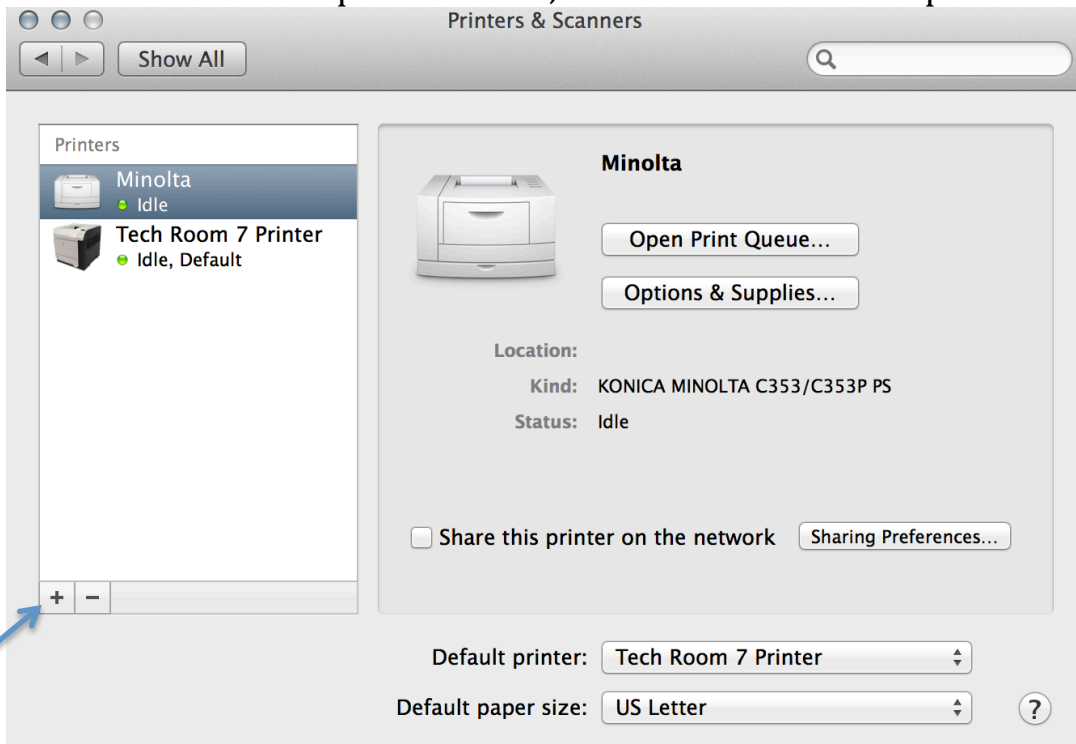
Printers & Scanners

Show All

Printers

Minolta
Idle

Tech Room 7 Printer
Idle, Default

+ −

Minolta

Open Print Queue...

Options & Supplies...

Location:

Kind: KONICA MINOLTA C353/C353P PS

Status: Idle

Share this printer on the network

Sharing Preferences...

Default printer: Tech Room 7 Printer

Default paper size: US Letter

?